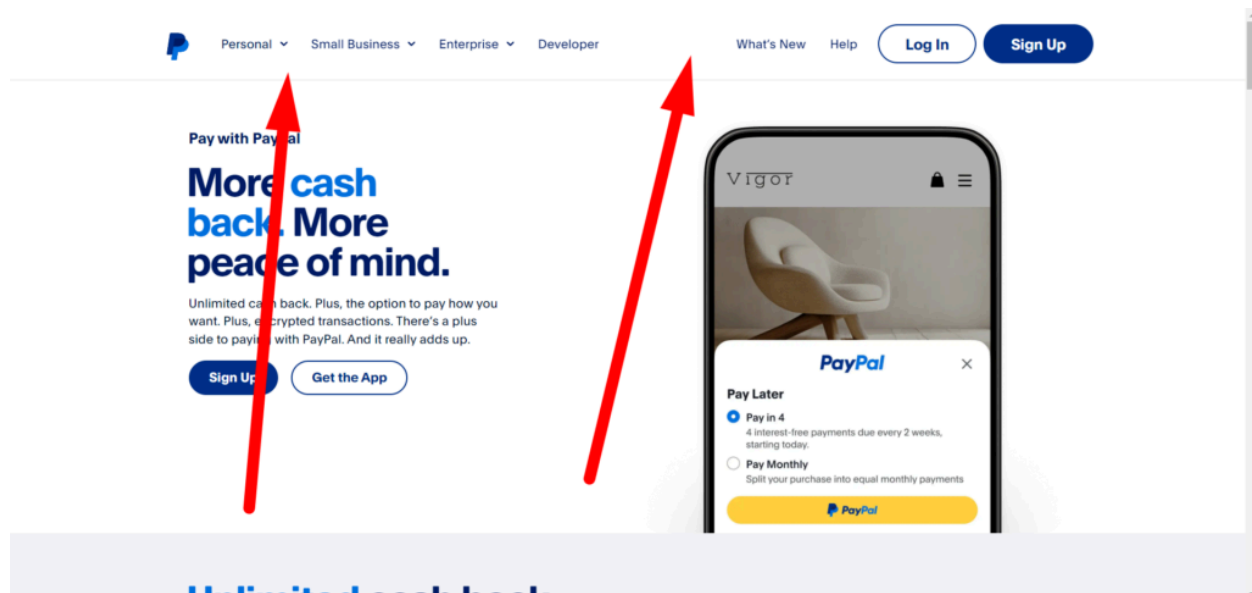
Personal Small Business Enterprise Developer What's New Help Log In Sign Up

Pay with PayPal

More cash back. More peace of mind.

Unlimited cash back. Plus, the option to pay how you want. Plus, encrypted transactions. There's a plus side to paying with PayPal. And it really adds up.

Sign Up Get the App

Vigor

PayPal

Pay Later

Pay in 4
4 interest-free payments due every 2 weeks, starting today.

Pay Monthly
Split your purchase into equal monthly payments

PayPal

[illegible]